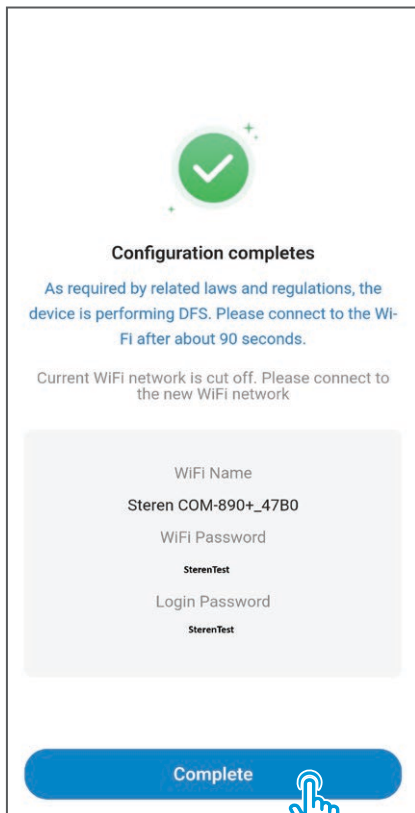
Configuration completes

As required by related laws and regulations, the device is performing DFS. Please connect to the Wi-Fi after about 90 seconds.

Current WiFi network is cut off. Please connect to the new WiFi network

WiFi Name

Steren COM-890+_47B0

WiFi Password

SterenTest

Login Password

SterenTest

Complete